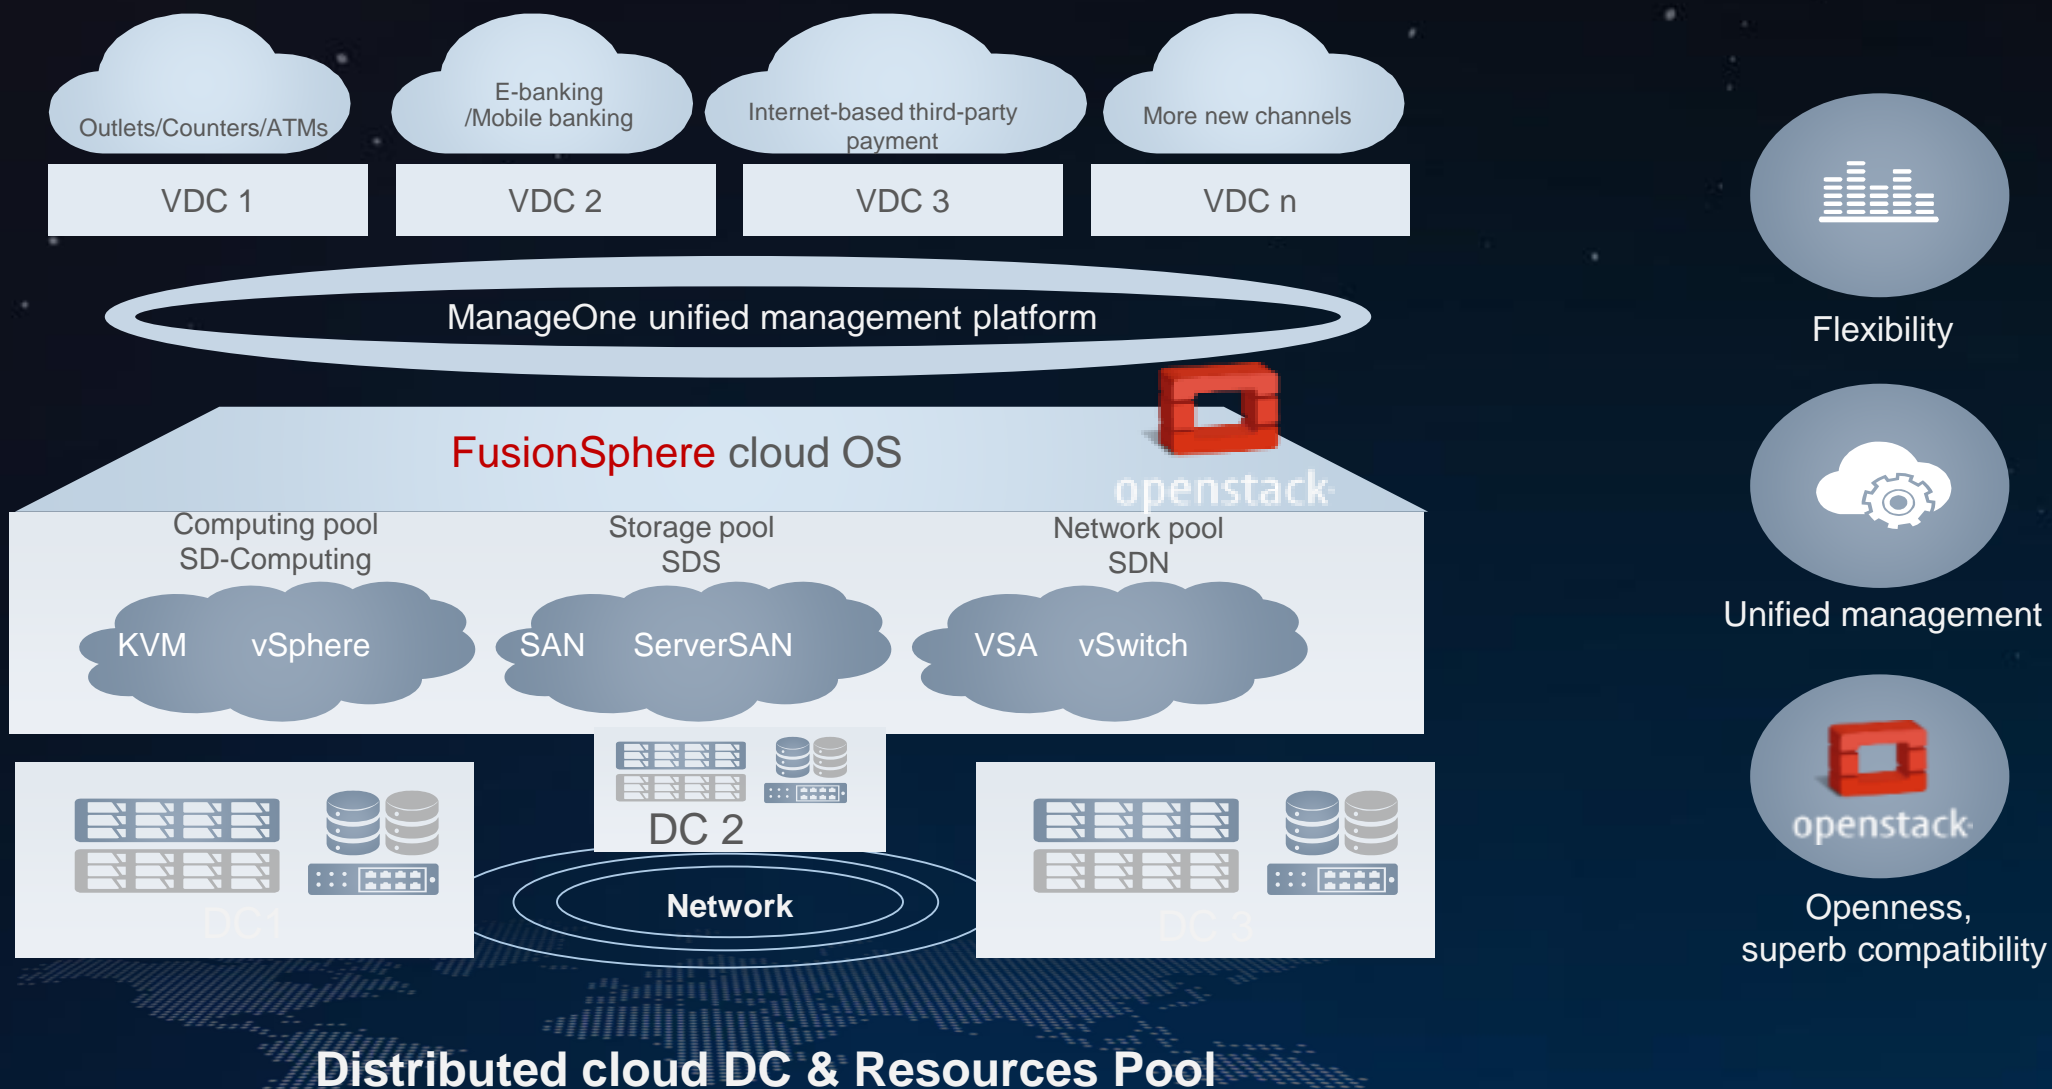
Outlets/Counters/ATMs

E-banking /Mobile banking

Internet-based third-party payment

More new channels

VDC 1

VDC 2

VDC 3

VDC n

ManageOne unified management platform

FusionSphere cloud OS

openstack

Computing pool SD-Computing

Storage pool SDS

Network pool SDN

KVM vSphere

SAN ServerSAN

VSA vSwitch

DC 2

DC1

Network

DC 3

Distributed cloud DC & Resources Pool

Flexibility

Unified management

openstack

Openness, superb compatibility